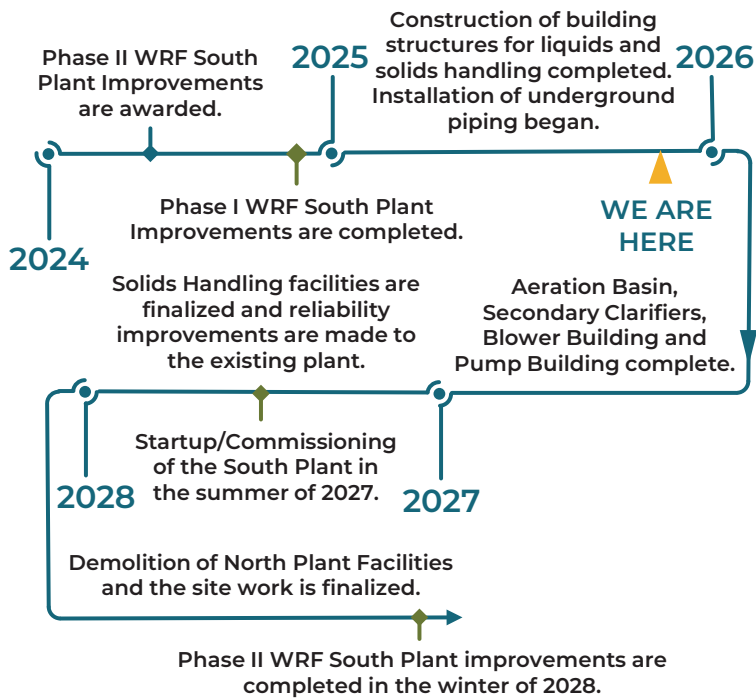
Phase II WRF South Plant Improvements are awarded.

2025

Construction of building structures for liquids and solids handling completed. Installation of underground piping began.

2026

2024

Phase I WRF South Plant Improvements are completed.

WE ARE HERE

Solids Handling facilities are finalized and reliability improvements are made to the existing plant.

Aeration Basin, Secondary Clarifiers, Blower Building and Pump Building complete.

Startup/Commissioning of the South Plant in the summer of 2027.

2028

2027

Demolition of North Plant Facilities and the site work is finalized.

Phase II WRF South Plant improvements are completed in the winter of 2028.